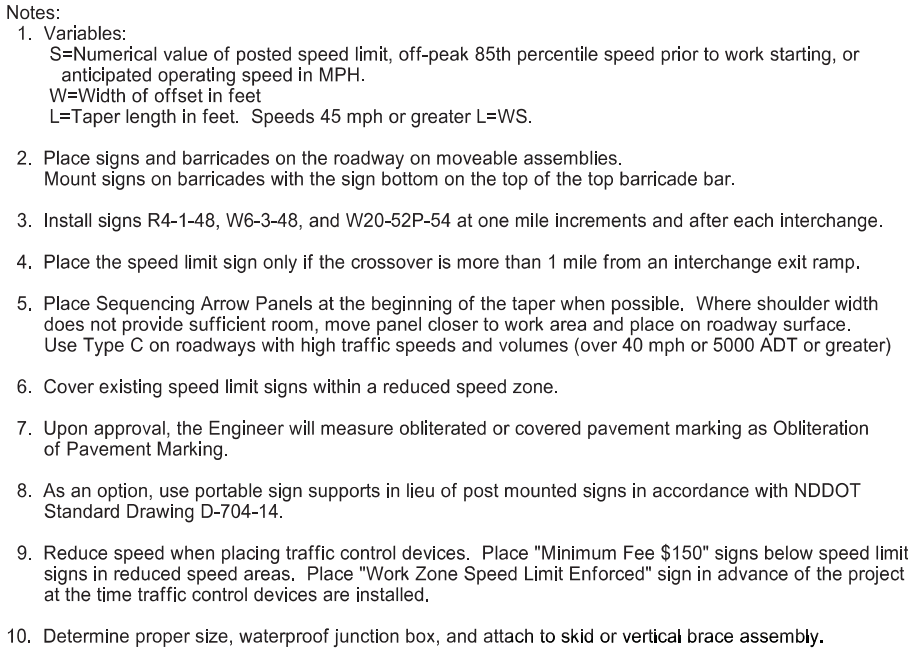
Notes:
1. Variables:
S=Numerical value of posted speed limit, off-peak 85th percentile speed prior to work starting, or anticipated operating speed in MPH.
W=Width of offset in feet
L=Taper length in feet. Speeds 45 mph or greater L=WS.

2. Place signs and barricades on the roadway on moveable assemblies.
Mount signs on barricades with the sign bottom on the top of the top barricade bar.

3. Install signs R4-1-48, W6-3-48, and W20-52P-54 at one mile increments and after each interchange.

4. Place the speed limit sign only if the crossover is more than 1 mile from an interchange exit ramp.

5. Place Sequencing Arrow Panels at the beginning of the taper when possible. Where shoulder width does not provide sufficient room, move panel closer to work area and place on roadway surface.
Use Type C on roadways with high traffic speeds and volumes (over 40 mph or 5000 ADT or greater)

6. Cover existing speed limit signs within a reduced speed zone.

7. Upon approval, the Engineer will measure obliterated or covered pavement marking as Obliteration of Pavement Marking.

8. As an option, use portable sign supports in lieu of post mounted signs in accordance with NDDOT Standard Drawing D-704-14.

9. Reduce speed when placing traffic control devices. Place "Minimum Fee $150" signs below speed limit signs in reduced speed areas. Place "Work Zone Speed Limit Enforced" sign in advance of the project at the time traffic control devices are installed.

10. Determine proper size, waterproof junction box, and attach to skid or vertical brace assembly.